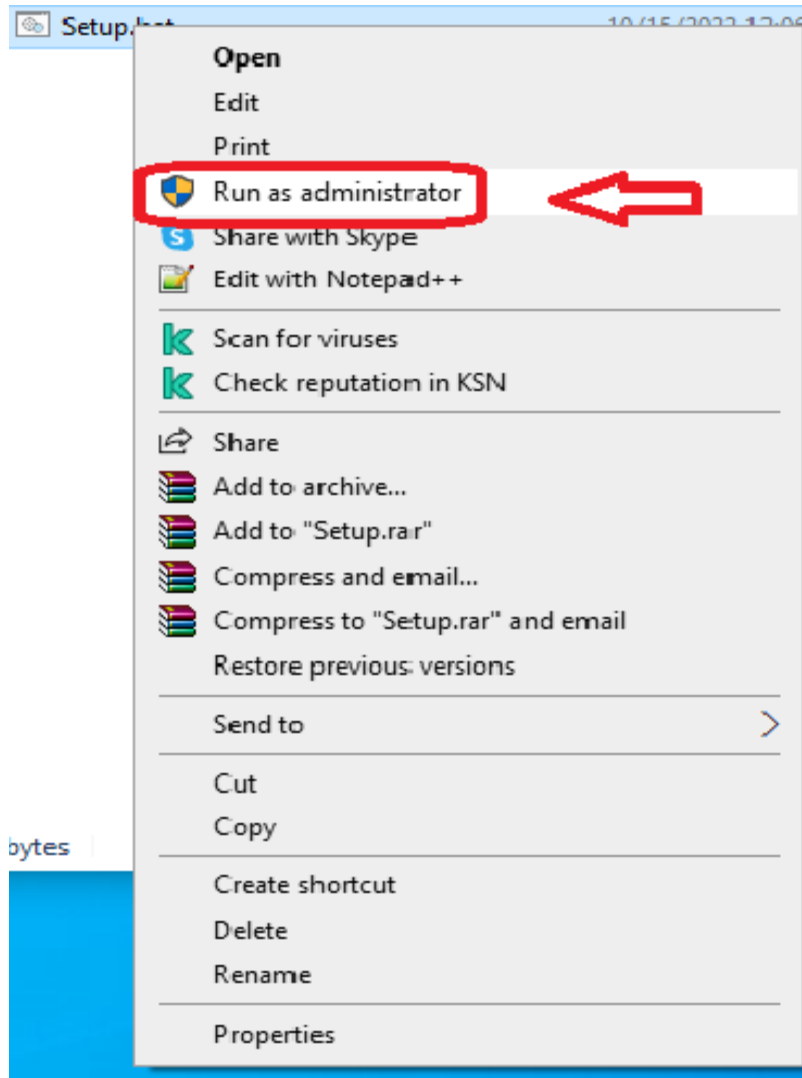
Setup.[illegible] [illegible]

Open
Edit
Print
Run as administrator
Share with Skype
Edit with Notepad++
Scan for viruses
Check reputation in KSN
Share
Add to archive...
Add to "Setup.rar"
Compress and email...
Compress to "Setup.rar" and email
Restore previous versions
Send to
Cut
Copy
Create shortcut
Delete
Rename
Properties

bytes